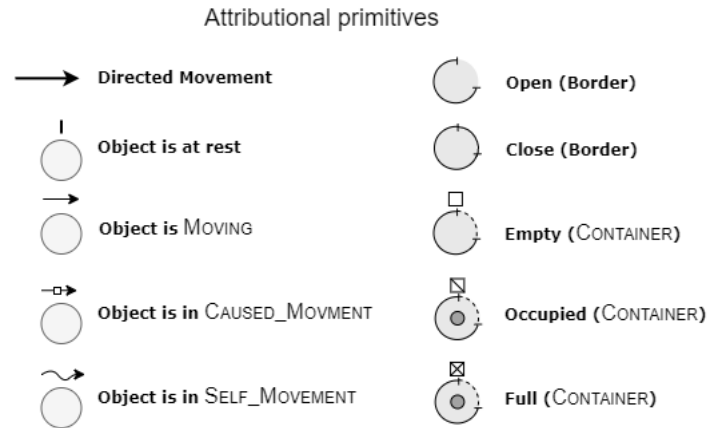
Attributional primitives

Directed Movement

Object is at rest

Object is MOVING

Object is in CAUSED_MOVMENT

Object is in SELF_MOVEMENT

Open (Border)

Close (Border)

Empty (CONTAINER)

Occupied (CONTAINER)

Full (CONTAINER)